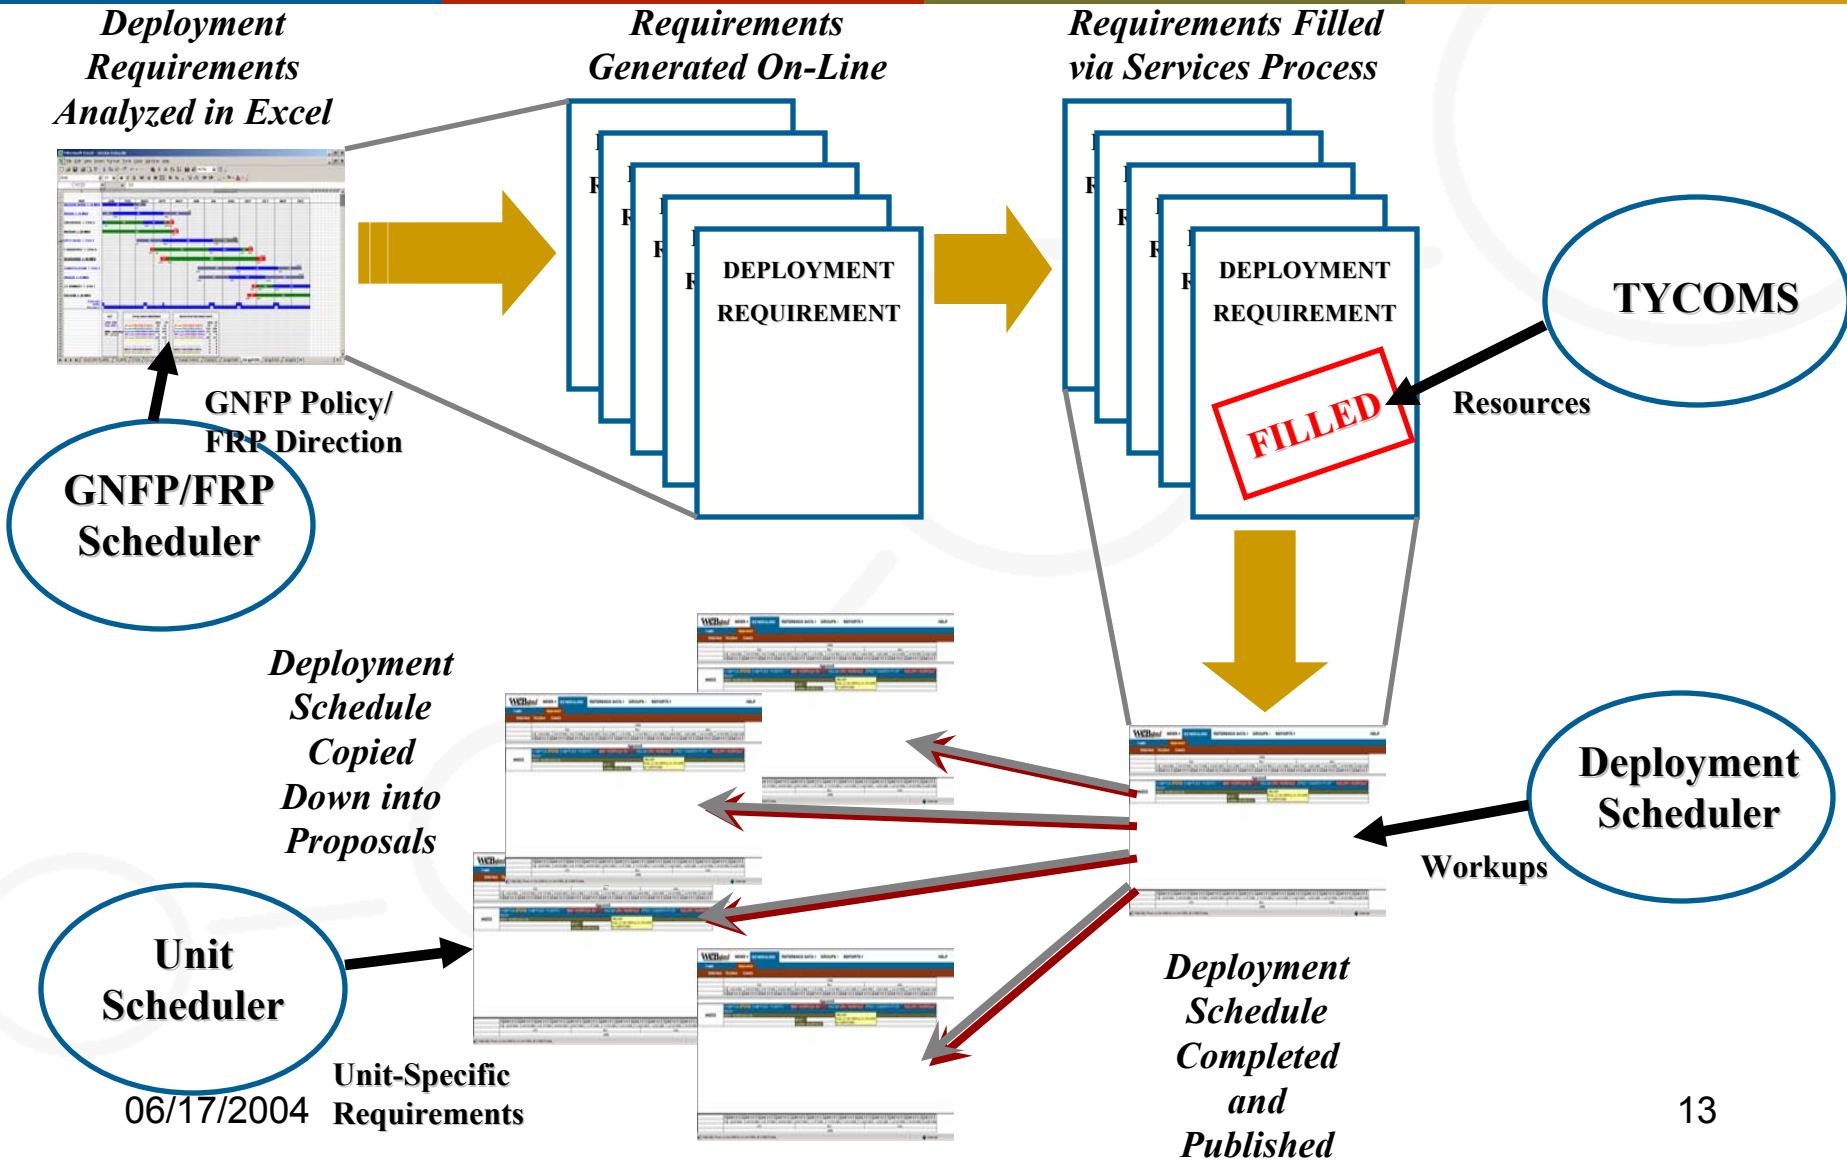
Deployment Requirements Analyzed in Excel

Requirements Generated On-Line

Requirements Filled via Services Process

DEPLOYMENT REQUIREMENT

DEPLOYMENT REQUIREMENT

FILLED

TYCOMS

Resources

GNFP Policy/ FRP Direction

GNFP/FRP Scheduler

Deployment Schedule Copied Down into Proposals

Deployment Scheduler

Workups

Unit Scheduler

Unit-Specific Requirements

Deployment Schedule Completed and Published

06/17/2004

13